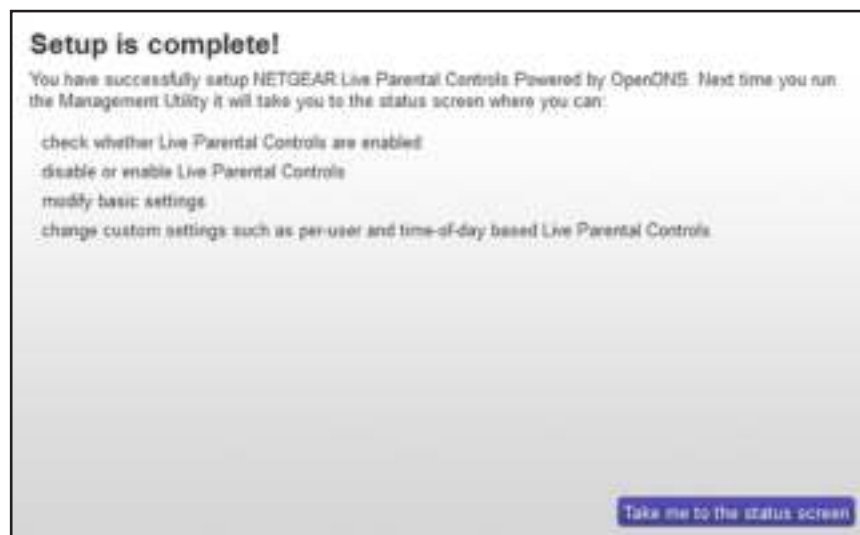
Setup is complete!

You have successfully setup NETGEAR Live Parental Controls Powered by OpenDNS. Next time you run the Management Utility it will take you to the status screen where you can:

check whether Live Parental Controls are enabled

disable or enable Live Parental Controls

modify basic settings

change custom settings such as per-user and time-of-day based Live Parental Controls

Take me to the status screen